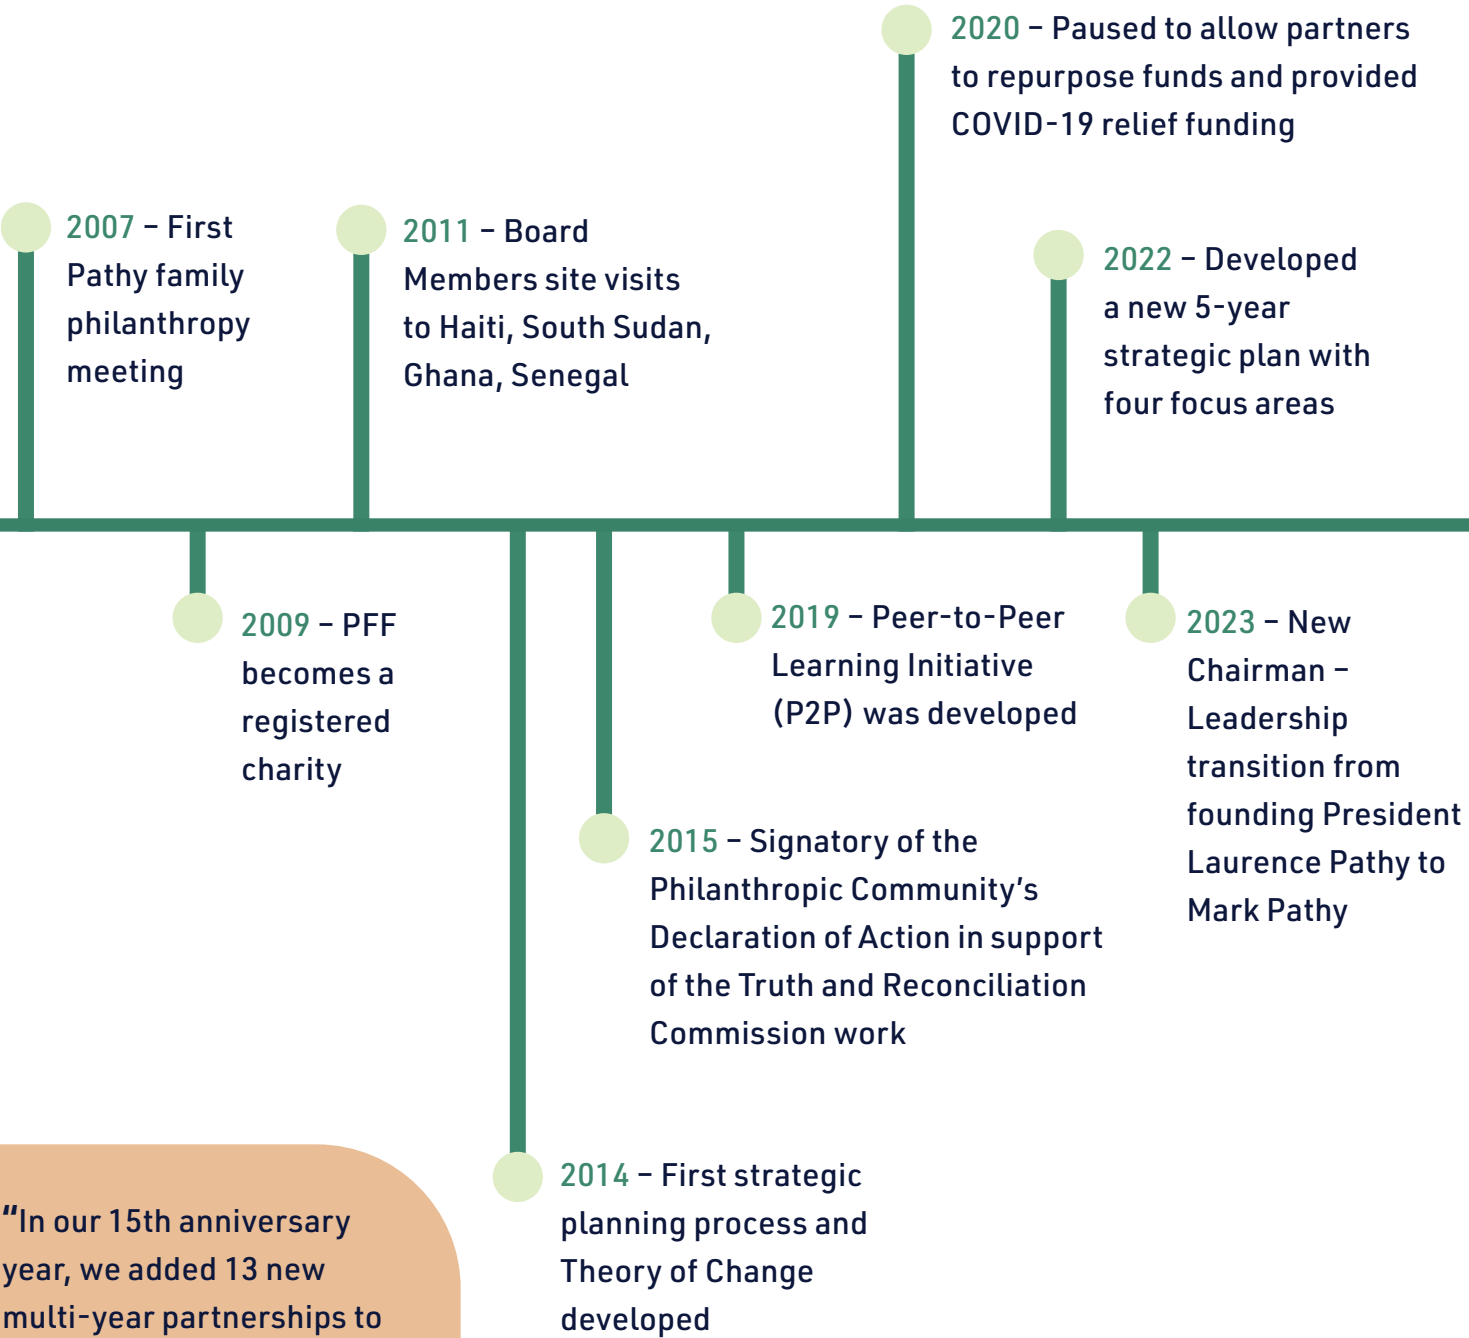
2020 – Paused to allow partners to repurpose funds and provided COVID-19 relief funding

2007 – First Pathy family philanthropy meeting

2011 – Board Members site visits to Haiti, South Sudan, Ghana, Senegal

2022 – Developed a new 5-year strategic plan with four focus areas

2009 – PFF becomes a registered charity

2019 – Peer-to-Peer Learning Initiative (P2P) was developed

2023 – New Chairman – Leadership transition from founding President Laurence Pathy to Mark Pathy

2015 – Signatory of the Philanthropic Community's Declaration of Action in support of the Truth and Reconciliation Commission work

2014 – First strategic planning process and Theory of Change developed

"In our 15th anniversary year, we added 13 new multi-year partnerships to